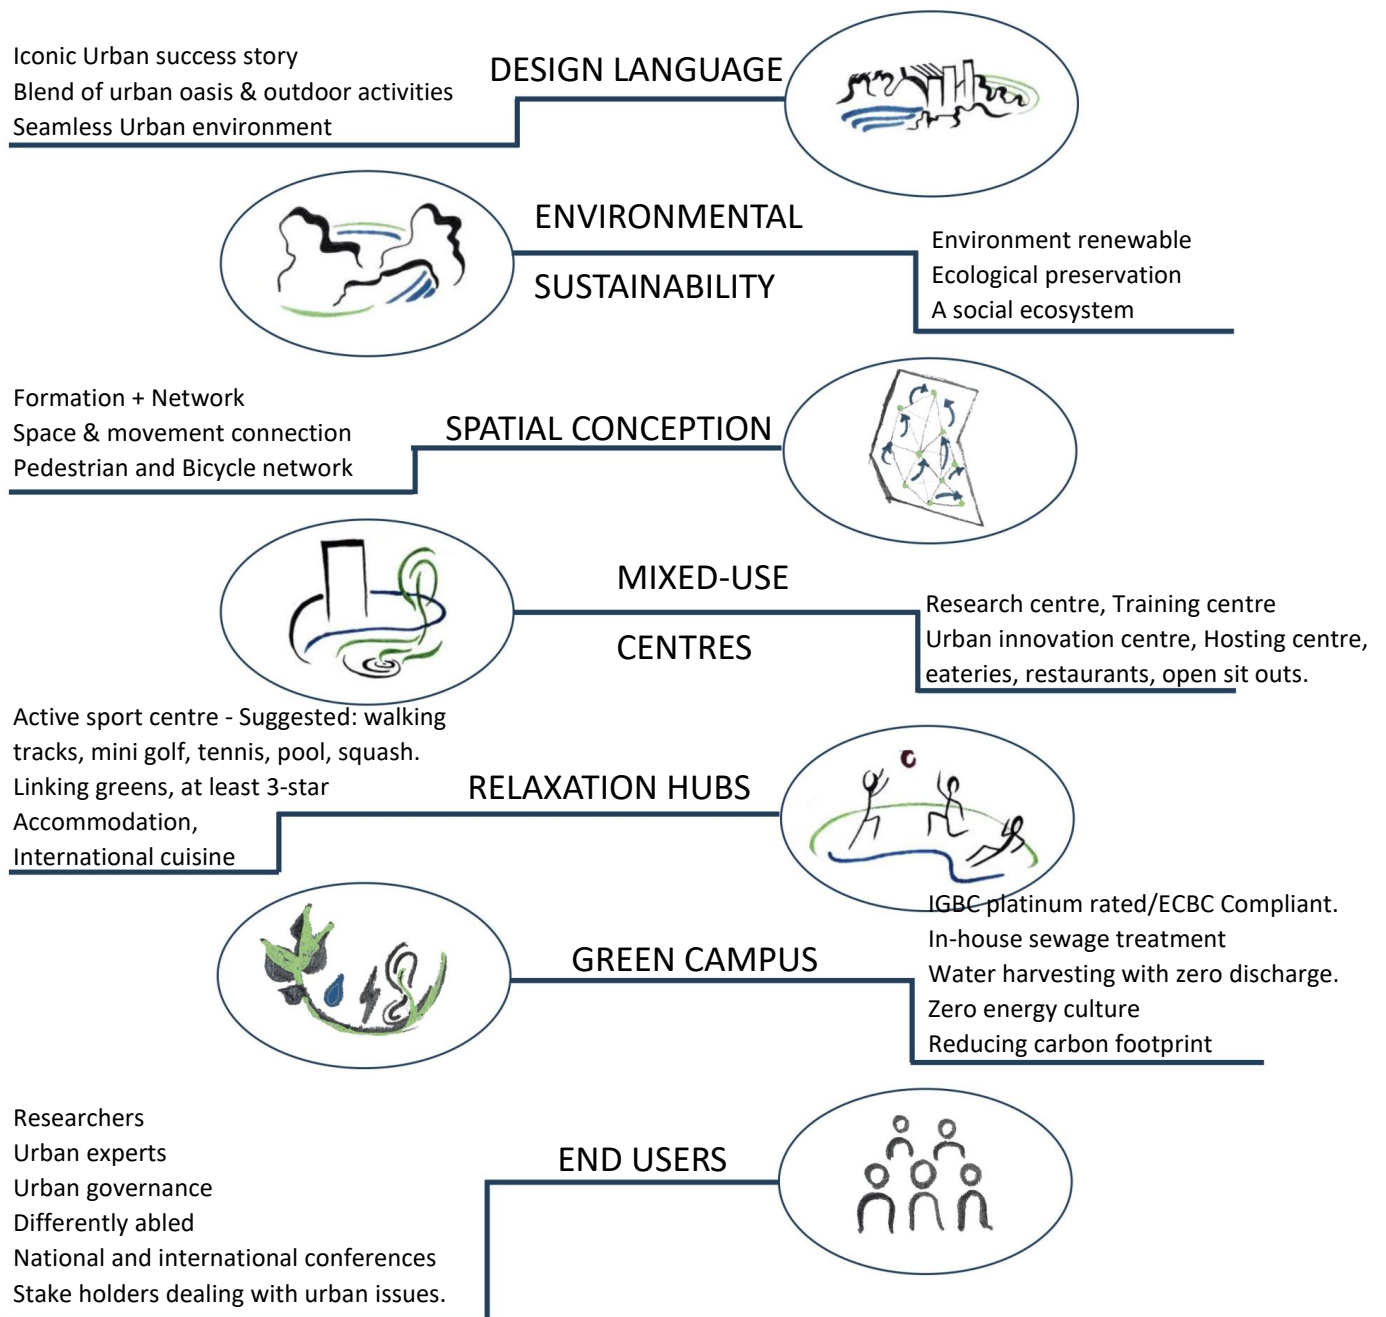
Iconic Urban success story
Blend of urban oasis & outdoor activities
Seamless Urban environment

DESIGN LANGUAGE

ENVIRONMENTAL
SUSTAINABILITY

Environment renewable
Ecological preservation
A social ecosystem

Formation + Network
Space & movement connection
Pedestrian and Bicycle network

SPATIAL CONCEPTION

MIXED-USE
CENTRES

Research centre, Training centre
Urban innovation centre, Hosting centre, eateries, restaurants, open sit outs.

Active sport centre - Suggested: walking tracks, mini golf, tennis, pool, squash.
Linking greens, at least 3-star Accommodation,
International cuisine

RELAXATION HUBS

IGBC platinum rated/ECBC Compliant.
In-house sewage treatment
Water harvesting with zero discharge.
Zero energy culture
Reducing carbon footprint

GREEN CAMPUS

Researchers
Urban experts
Urban governance
Differently abled
National and international conferences
Stake holders dealing with urban issues.

END USERS